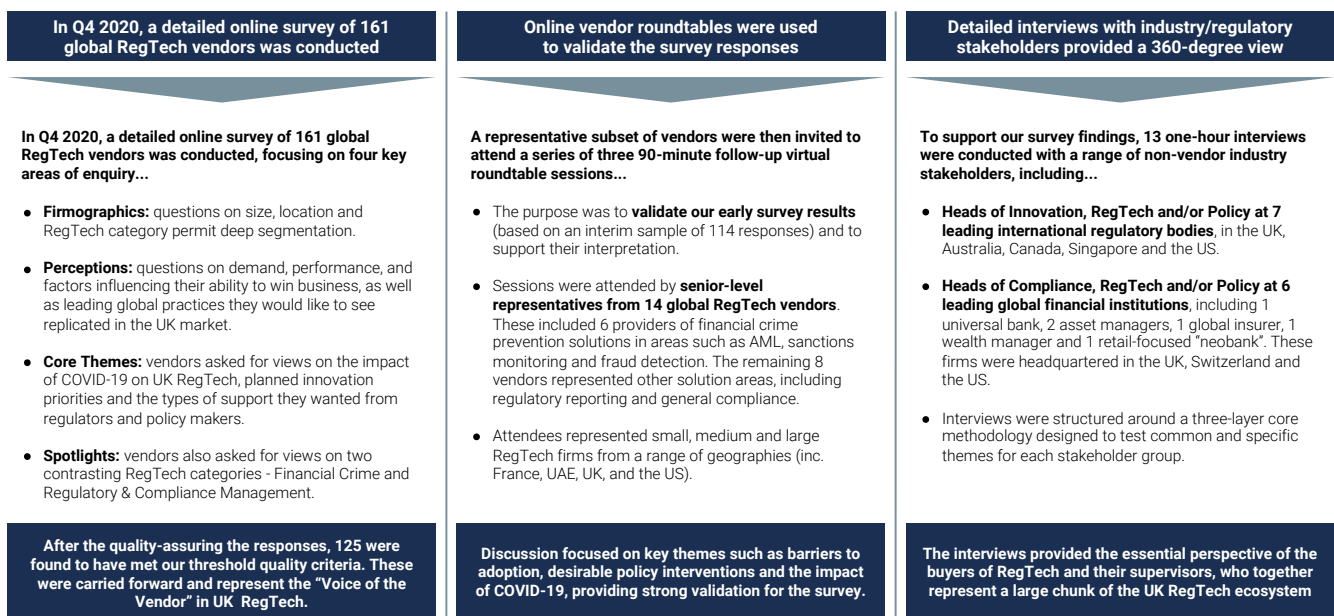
In Q4 2020, a detailed online survey of 161 global RegTech vendors was conducted

In Q4 2020, a detailed online survey of 161 global RegTech vendors was conducted, focusing on four key areas of enquiry...

- **Firmographics:** questions on size, location and RegTech category permit deep segmentation.
- **Perceptions:** questions on demand, performance, and factors influencing their ability to win business, as well as leading global practices they would like to see replicated in the UK market.
- **Core Themes:** vendors asked for views on the impact of COVID-19 on UK RegTech, planned innovation priorities and the types of support they wanted from regulators and policy makers.
- **Spotlights:** vendors also asked for views on two contrasting RegTech categories - Financial Crime and Regulatory & Compliance Management.

After the quality-assuring the responses, 125 were found to have met our threshold quality criteria. These were carried forward and represent the "Voice of the Vendor" in UK RegTech.

Online vendor roundtables were used to validate the survey responses

A representative subset of vendors were then invited to attend a series of three 90-minute follow-up virtual roundtable sessions...

- The purpose was to **validate our early survey results** (based on an interim sample of 114 responses) and to support their interpretation.
- Sessions were attended by **senior-level representatives from 14 global RegTech vendors**. These included 6 providers of financial crime prevention solutions in areas such as AML, sanctions monitoring and fraud detection. The remaining 8 vendors represented other solution areas, including regulatory reporting and general compliance.
- Attendees represented small, medium and large RegTech firms from a range of geographies (inc. France, UAE, UK, and the US).

Discussion focused on key themes such as barriers to adoption, desirable policy interventions and the impact of COVID-19, providing strong validation for the survey.

Detailed interviews with industry/regulatory stakeholders provided a 360-degree view

To support our survey findings, 13 one-hour interviews were conducted with a range of non-vendor industry stakeholders, including...

- **Heads of Innovation, RegTech and/or Policy at 7 leading international regulatory bodies**, in the UK, Australia, Canada, Singapore and the US.
- **Heads of Compliance, RegTech and/or Policy at 6 leading global financial institutions**, including 1 universal bank, 2 asset managers, 1 global insurer, 1 wealth manager and 1 retail-focused "neobank". These firms were headquartered in the UK, Switzerland and the US.
- Interviews were structured around a three-layer core methodology designed to test common and specific themes for each stakeholder group.

The interviews provided the essential perspective of the buyers of RegTech and their supervisors, who together represent a large chunk of the UK RegTech ecosystem